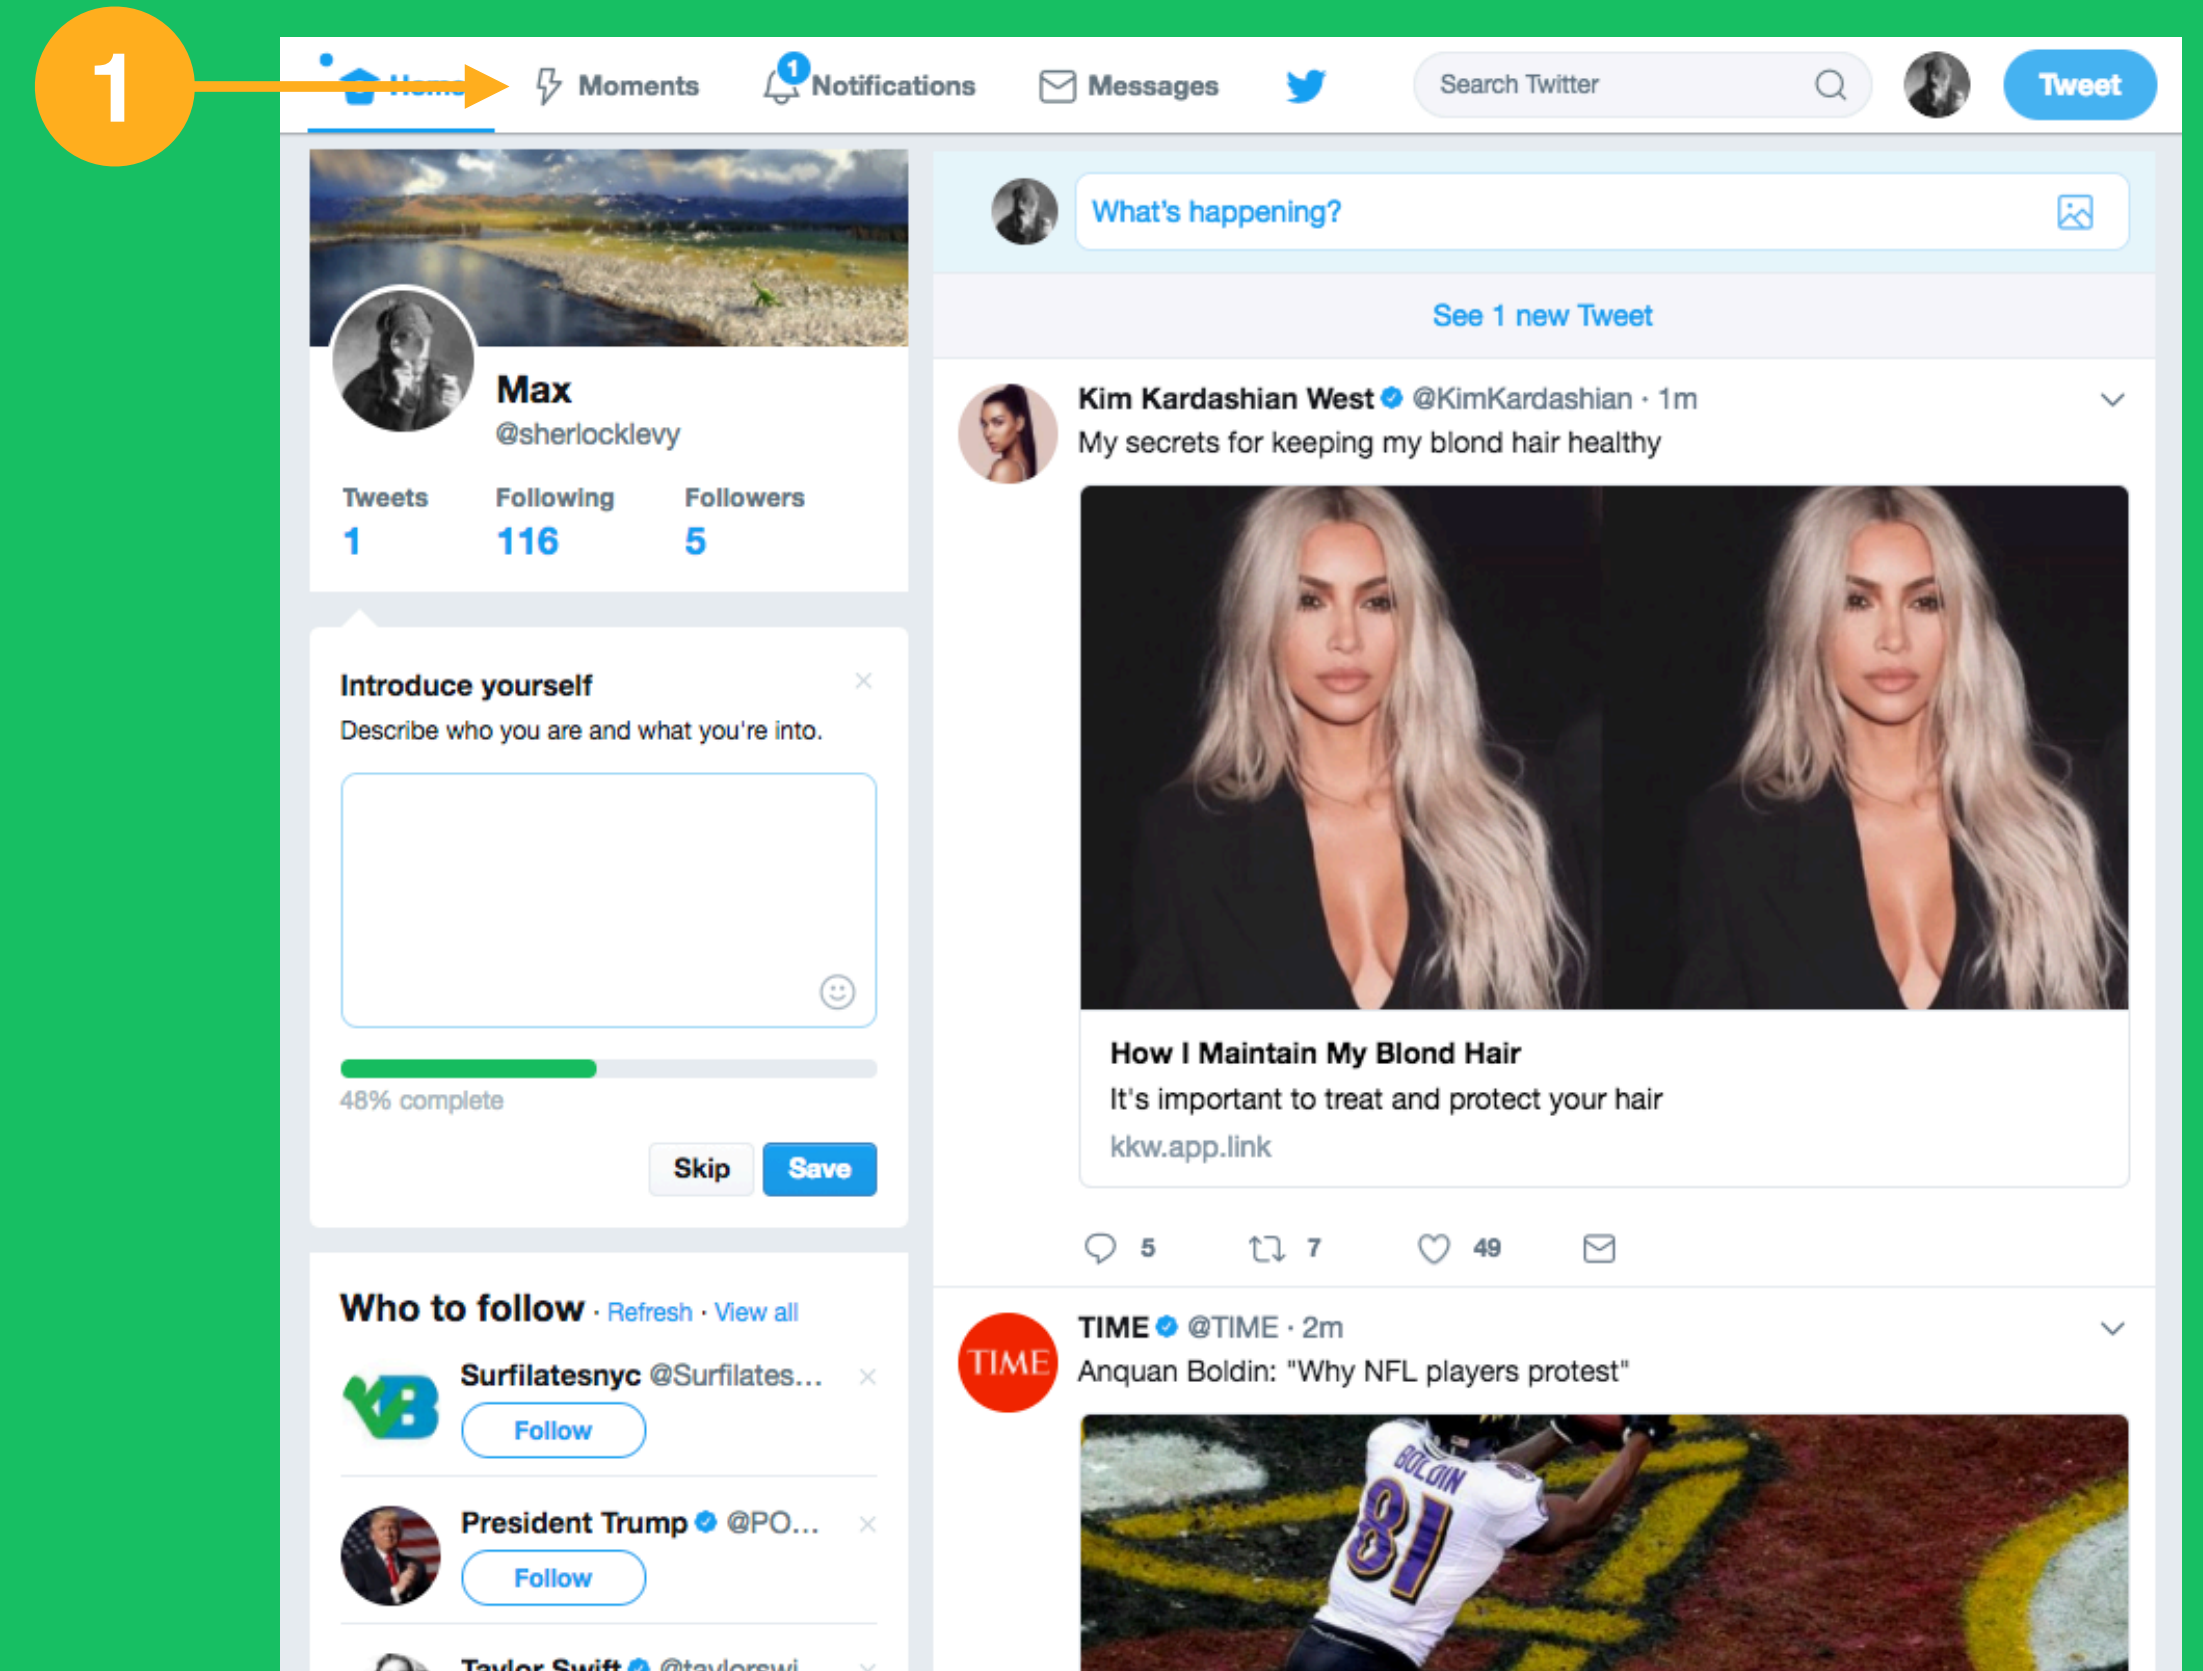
1

Home Moments 1 Notifications Messages Search Twitter Tweet

Max
@sherlocklevy

| Tweets | Following | Followers |
|---|---|---|
| 1 | 116 | 5 |

Introduce yourself
Describe who you are and what you're into.

48% complete

Skip Save

Who to follow · Refresh · View all

Surfilatesnyc @Surfilates...
Follow

President Trump @PO...
Follow

Taylor Swift @taylorswi...

What's happening?

See 1 new Tweet

Kim Kardashian West @KimKardashian · 1m
My secrets for keeping my blond hair healthy

How I Maintain My Blond Hair
It's important to treat and protect your hair
kkw.app.link

5 7 49

TIME @TIME · 2m
Anquan Boldin: "Why NFL players protest"

TIME

BOLDIN 81